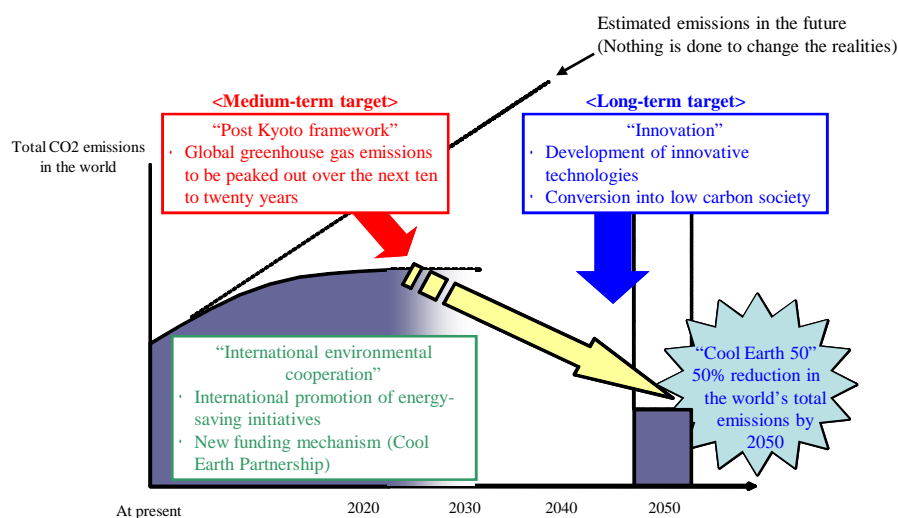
Estimated emissions in the future
(Nothing is done to change the realities)

<Medium-term target>

"Post Kyoto framework"
· Global greenhouse gas emissions to be peaked out over the next ten to twenty years

<Long-term target>

"Innovation"
· Development of innovative technologies
· Conversion into low carbon society

Total CO2 emissions in the world

"International environmental cooperation"
· International promotion of energy-saving initiatives
· New funding mechanism (Cool Earth Partnership)

"Cool Earth 50"
50% reduction in the world's total emissions by 2050

At present

2020

2030

2040

2050